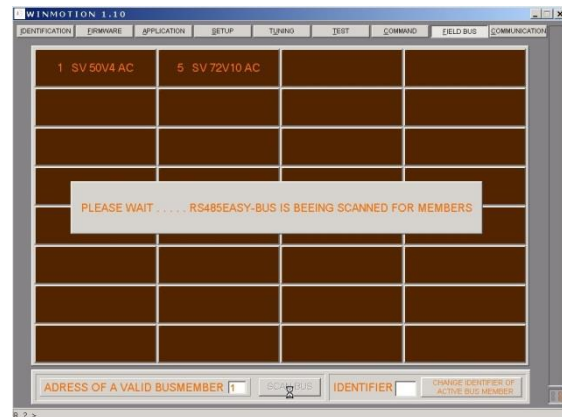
WINMOTION 1.10

IDENTIFICATION FIRMWARE APPLICATION SETUP TUNING TEST COMMAND FIELD BUS COMMUNICATION

1 SV 50V4 AC

5 SV 72V10 AC

PLEASE WAIT . . . . . RS485EASY-BUS IS BEEING SCANNED FOR MEMBERS

ADRESS OF A VALID BUSMEMBER 1

SCAN BUS

IDENTIFIER

CHANGE IDENTIFIER OF ACTIVE BUS MEMBER

R 2 >